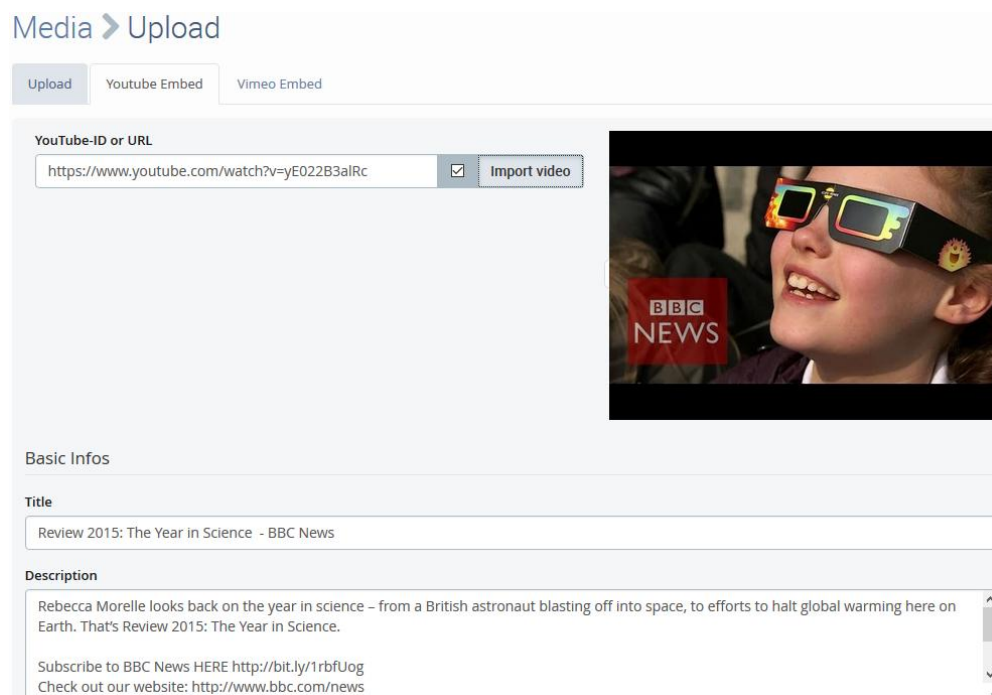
Media > Upload

Upload | Youtube Embed | Vimeo Embed

YouTube-ID or URL

https://www.youtube.com/watch?v=yE022B3alRc

Import video

BBC NEWS

Basic Infos

Title

Review 2015: The Year in Science - BBC News

Description

Rebecca Morelle looks back on the year in science – from a British astronaut blasting off into space, to efforts to halt global warming here on Earth. That's Review 2015: The Year in Science.

Subscribe to BBC News HERE http://bit.ly/1rbfUog
Check out our website: http://www.bbc.com/news